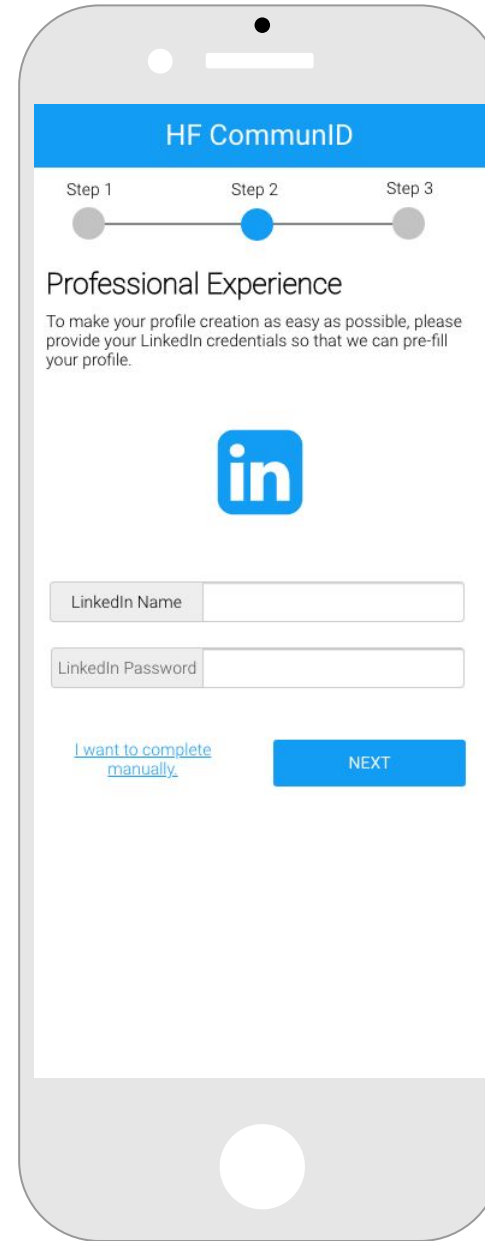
HF CommunID

Step 1
Step 2
Step 3

Professional Experience

To make your profile creation as easy as possible, please provide your LinkedIn credentials so that we can pre-fill your profile.

in

LinkedIn Name

LinkedIn Password

I want to complete manually.

NEXT